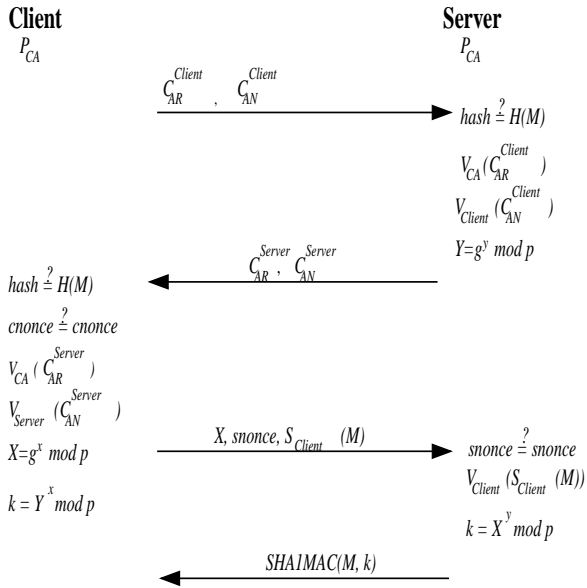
**Client**

$P_{CA}$

**Server**

$P_{CA}$

$C_{AR}^{Client}$ , $C_{AN}^{Client}$

$hash \stackrel{?}{=} H(M)$

$V_{CA}(C_{AR}^{Client})$

$V_{Client}(C_{AN}^{Client})$

$Y=g^{y} \bmod p$

$C_{AR}^{Server}$ , $C_{AN}^{Server}$

$hash \stackrel{?}{=} H(M)$

$cnonce \stackrel{?}{=} cnonce$

$V_{CA}(C_{AR}^{Server})$

$V_{Server}(C_{AN}^{Server})$

$X=g^{x} \bmod p$

$k = Y^{x} \bmod p$

$X, snonce, S_{Client}(M)$

$snonce \stackrel{?}{=} snonce$

$V_{Client}(S_{Client}(M))$

$k = X^{y} \bmod p$

$SHA1MAC(M, k)$